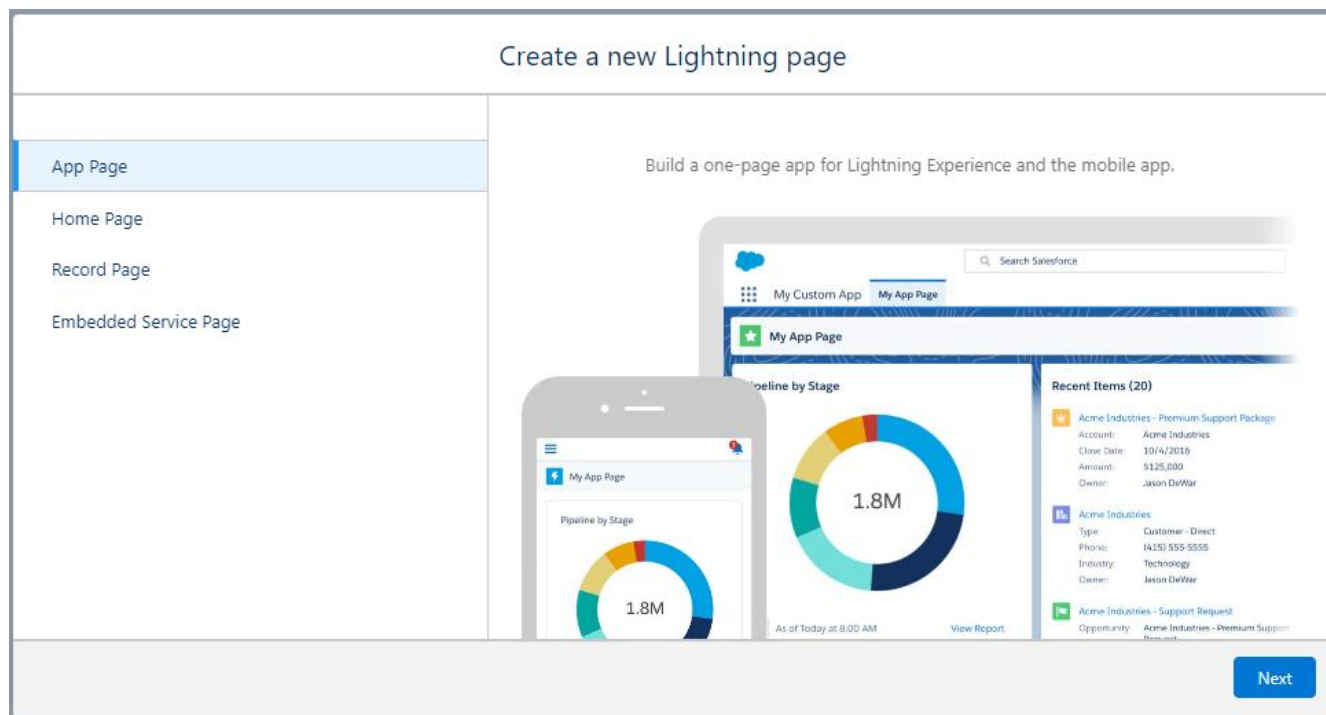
Create a new Lightning page

App Page

Home Page

Record Page

Embedded Service Page

Build a one-page app for Lightning Experience and the mobile app.

Search Salesforce

My Custom App

My App Page

My App Page

Pipeline by Stage

1.8M

As of Today at 8:00 AM

View Report

Recent Items (20)

Acme Industries - Premium Support Package

Account: Acme Industries

Close Date: 10/4/2016

Amount: $125,000

Owner: Jason DeWar

Acme Industries

Type: Customer - Direct

Phone: (415) 555-5555

Industry: Technology

Owner: Jason DeWar

Acme Industries - Support Request

Opportunity: Acme Industries - Premium Support

My App Page

Pipeline by Stage

1.8M

Next